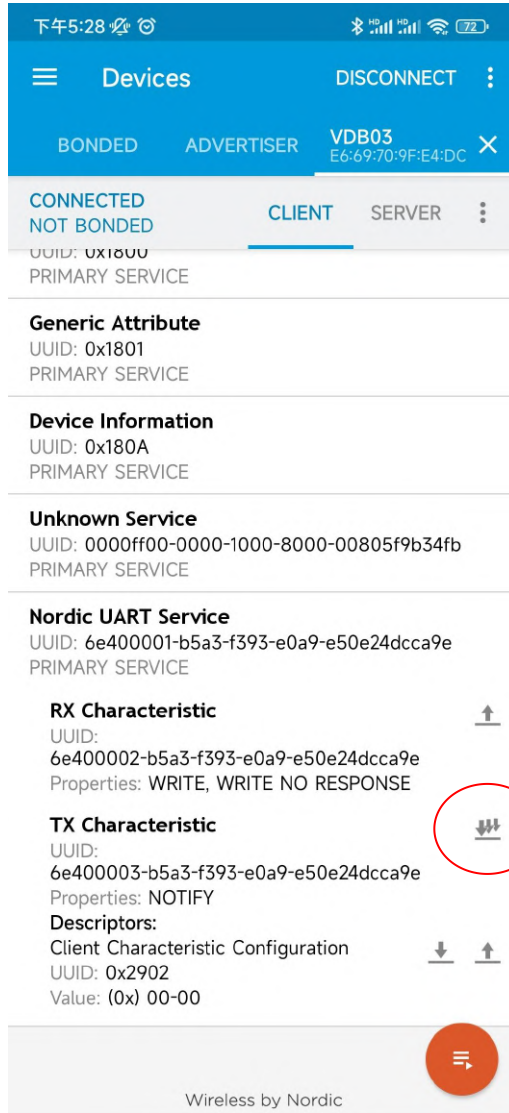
下午5:28

72

Devices DISCONNECT

BONDED ADVERTISER VDB03 E6:69:70:9F:E4:DC

CONNECTED
NOT BONDED

CLIENT SERVER

UUID: 0x1800
PRIMARY SERVICE

Generic Attribute
UUID: 0x1801
PRIMARY SERVICE

Device Information
UUID: 0x180A
PRIMARY SERVICE

Unknown Service
UUID: 0000ff00-0000-1000-8000-00805f9b34fb
PRIMARY SERVICE

Nordic UART Service
UUID: 6e400001-b5a3-f393-e0a9-e50e24dcca9e
PRIMARY SERVICE

RX Characteristic
UUID:
6e400002-b5a3-f393-e0a9-e50e24dcca9e
Properties: WRITE, WRITE NO RESPONSE

TX Characteristic
UUID:
6e400003-b5a3-f393-e0a9-e50e24dcca9e
Properties: NOTIFY
Descriptors:
Client Characteristic Configuration
UUID: 0x2902
Value: (0x) 00-00

Wireless by Nordic